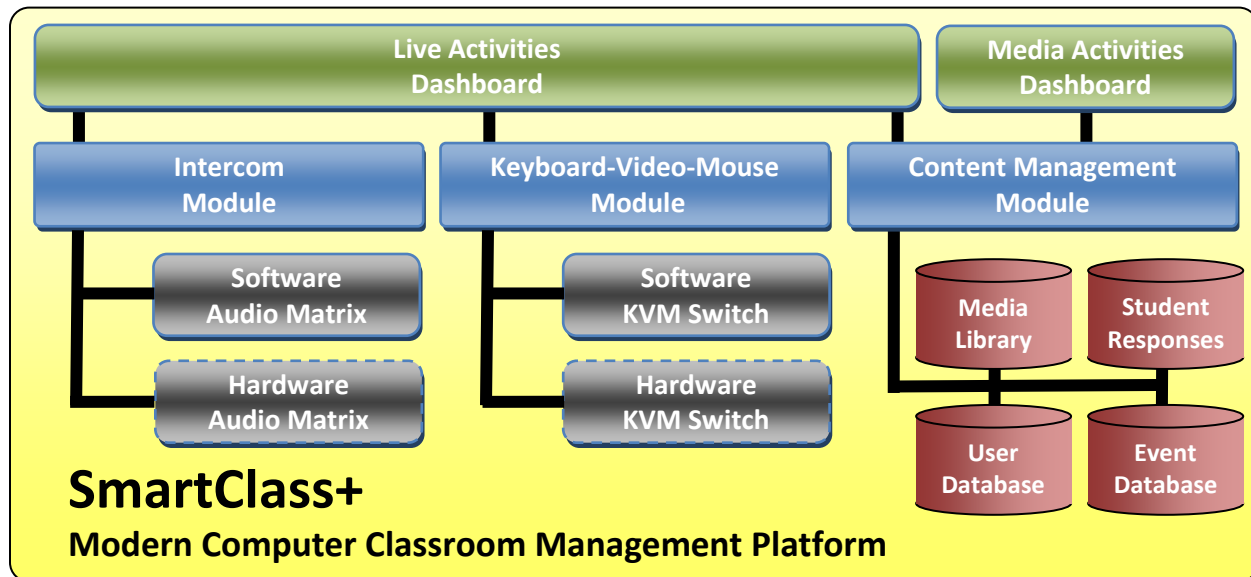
Live Activities Dashboard

Media Activities Dashboard

Intercom Module

Keyboard-Video-Mouse Module

Content Management Module

Software Audio Matrix

Hardware Audio Matrix

Software KVM Switch

Hardware KVM Switch

Media Library

Student Responses

User Database

Event Database

SmartClass+

Modern Computer Classroom Management Platform